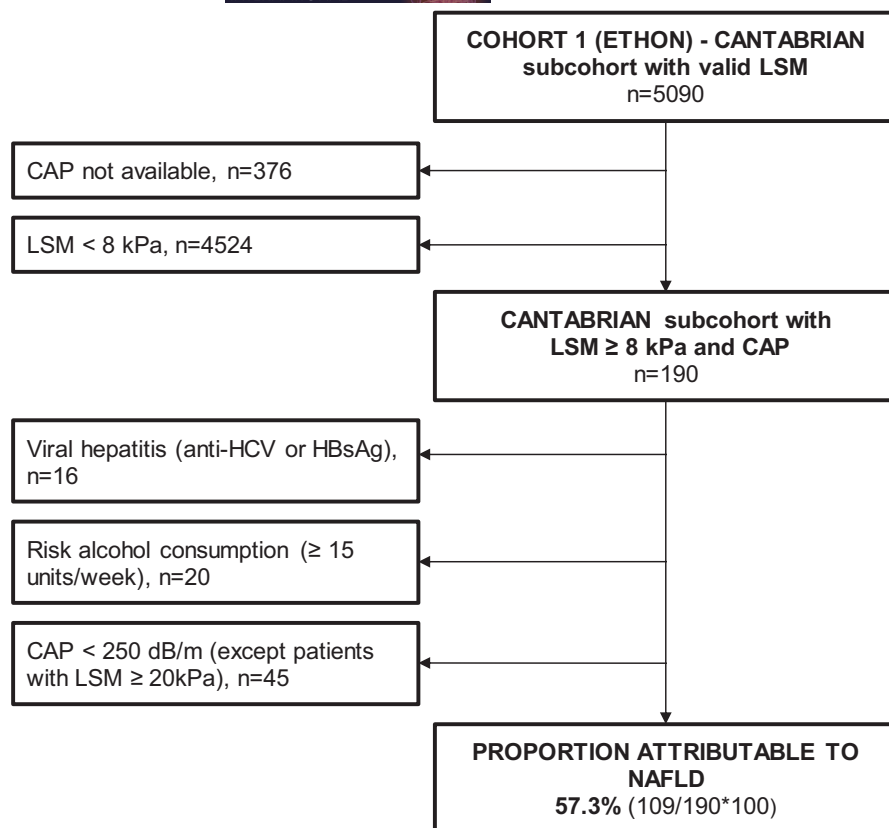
COHORT 1 (ETHON) - CANTABRIAN subcohort with valid LSM
n=5090

CAP not available, n=376

LSM < 8 kPa, n=4524

CANTABRIAN subcohort with LSM ≥ 8 kPa and CAP
n=190

Viral hepatitis (anti-HCV or HBsAg), n=16

Risk alcohol consumption (≥ 15 units/week), n=20

CAP < 250 dB/m (except patients with LSM ≥ 20kPa), n=45

PROPORTION ATTRIBUTABLE TO NAFLD
57.3% (109/190*100)